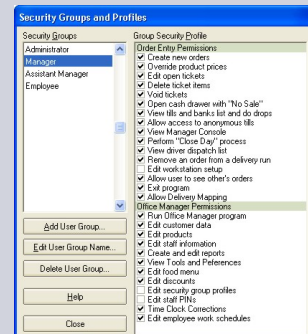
Security Groups and Profiles

Security Groups
Administrator
Manager
Assistant Manager
Employee

Add User Group...
Edit User Group Name...
Delete User Group...
Help
Close

Group Security Profile
Order Entry Permissions
✔ Create new orders
✔ Override product prices
✔ Edit open tickets
✔ Delete ticket items
✔ Void tickets
✔ Open cash drawer with "No Sale"
✔ View tills and banks list and do drops
✔ Allow access to anonymous tills
✔ View Manager Console
✔ Perform "Close Day" process
✔ View driver dispatch list
✔ Remove an order from a delivery run
Edit workstation setup
✔ Allow user to see other's orders
✔ Exit program
✔ Allow Delivery Mapping
Office Manager Permissions
✔ Run Office Manager program
✔ Edit customer data
✔ Edit products
✔ Edit staff information
✔ Create and edit reports
✔ View Tools and Preferences
✔ Edit food menu
✔ Edit discounts
Edit security group profiles
Edit staff PINs
✔ Time Clock Corrections
✔ Edit employee work schedules